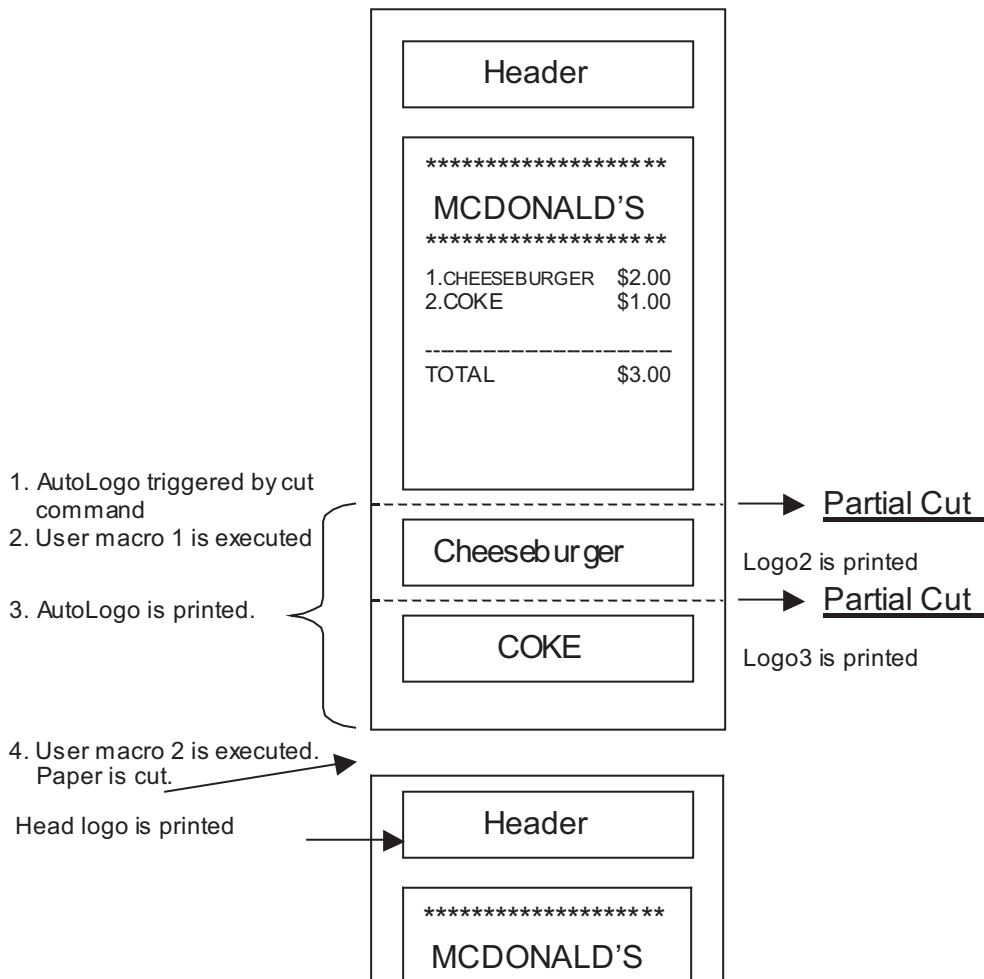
Header

********************

MCDONALD'S

********************

1.CHEESEBURGER $2.00
2.COKE $1.00

--------------------

TOTAL $3.00

1. AutoLogo triggered by cut command
2. User macro 1 is executed

3. AutoLogo is printed.

Partial Cut

Cheeseburger

Logo2 is printed

Partial Cut

COKE

Logo3 is printed

4. User macro 2 is executed. Paper is cut.

Head logo is printed

Header

********************

MCDONALD'S